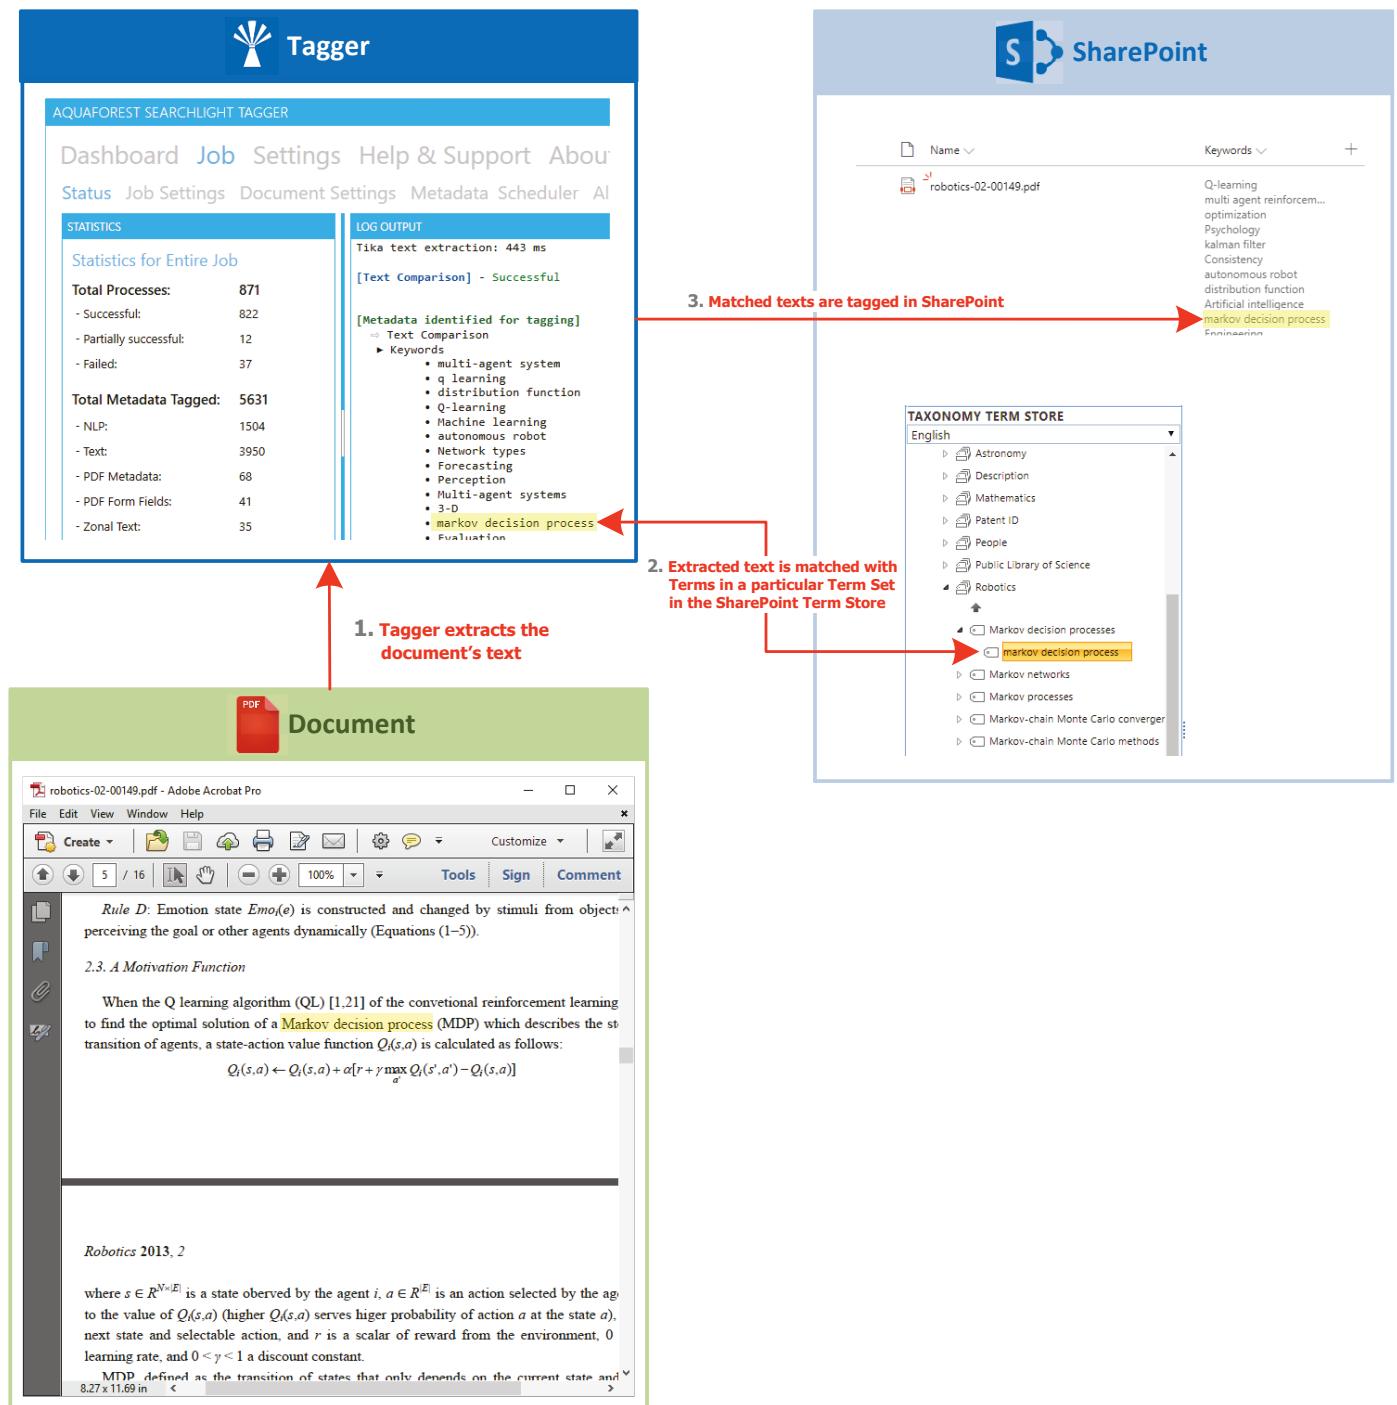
Tagger

AQUAFOREST SEARCHLIGHT TAGGER

Dashboard Job Settings Help & Support Abou

Status Job Settings Document Settings Metadata Scheduler Al

STATISTICS

Statistics for Entire Job

| Total Processes: | 871 |
|---|---|
| - Successful: | 822 |
| - Partially successful: | 12 |
| - Failed: | 37 |
| Total Metadata Tagged: | 5631 |
| - NLP: | 1504 |
| - Text: | 3950 |
| - PDF Metadata: | 68 |
| - PDF Form Fields: | 41 |
| - Zonal Text: | 35 |

LOG OUTPUT

Tika text extraction: 443 ms

[Text Comparison] - Successful

[Metadata identified for tagging]
Text Comparison
Keywords
• multi-agent system
• q learning
• distribution function
• Q-learning
• Machine learning
• autonomous robot
• Network types
• Forecasting
• Perception
• Multi-agent systems
• 3-D
• markov decision process
• Evaluation

SharePoint

Name Keywords +

robotics-02-00149.pdf

Q-learning
multi agent reinforcem...
optimization
Psychology
kalman filter
Consistency
autonomous robot
distribution function
Artificial intelligence
markov decision process
Engineering

3. Matched texts are tagged in SharePoint

TAXONOMY TERM STORE
English
Astronomy
Description
Mathematics
Patent ID
People
Public Library of Science
Robotics
Markov decision processes
markov decision process
Markov networks
Markov processes
Markov-chain Monte Carlo converger
Markov-chain Monte Carlo methods

2. Extracted text is matched with Terms in a particular Term Set in the SharePoint Term Store

1. Tagger extracts the document's text

Document

robotics-02-00149.pdf - Adobe Acrobat Pro
File Edit View Window Help
Create Customize
5 / 16 100% Tools Sign Comment

Rule D: Emotion state $Emo_i(e)$ is constructed and changed by stimuli from object perceiving the goal or other agents dynamically (Equations (1–5)).

2.3. A Motivation Function

When the Q learning algorithm (QL) [1,21] of the convetional reinforcement learning to find the optimal solution of a Markov decision process (MDP) which describes the st transition of agents, a state-action value function $Q_i(s,a)$ is calculated as follows:

$Q_i(s,a) \leftarrow Q_i(s,a)+\alpha[r+\gamma \max_{a'} Q_i(s',a')-Q_i(s,a)]$

Robotics 2013, 2

where $s \in R^{N\times|E|}$ is a state oberved by the agent $i$, $a \in R^{|E|}$ is an action selected by the ag to the value of $Q_i(s,a)$ (higher $Q_i(s,a)$ serves higer probability of action $a$ at the state $a$), next state and selectable action, and $r$ is a scalar of reward from the environment, 0 learning rate, and $0<\gamma<1$ a discount constant.

MDP defined as the transition of states that only depends on the current state and

8.27 x 11.69 in